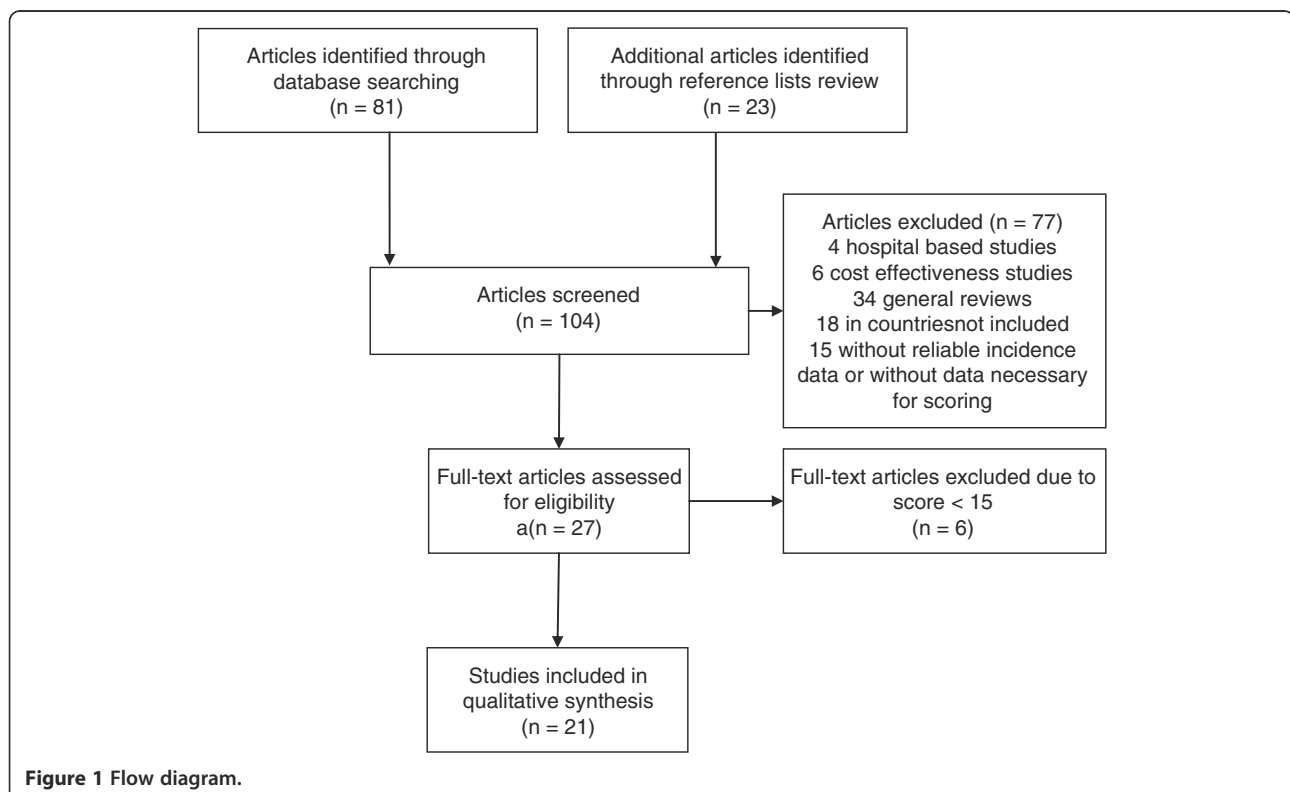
Articles identified through database searching (n = 81)

Additional articles identified through reference lists review (n = 23)

Articles excluded (n = 77)
4 hospital based studies
6 cost effectiveness studies
34 general reviews
18 in countriesnot included
15 without reliable incidence data or without data necessary for scoring

Articles screened (n = 104)

Full-text articles assessed for eligibility a(n = 27)

Full-text articles excluded due to score < 15 (n = 6)

Studies included in qualitative synthesis (n = 21)

Figure 1 Flow diagram.